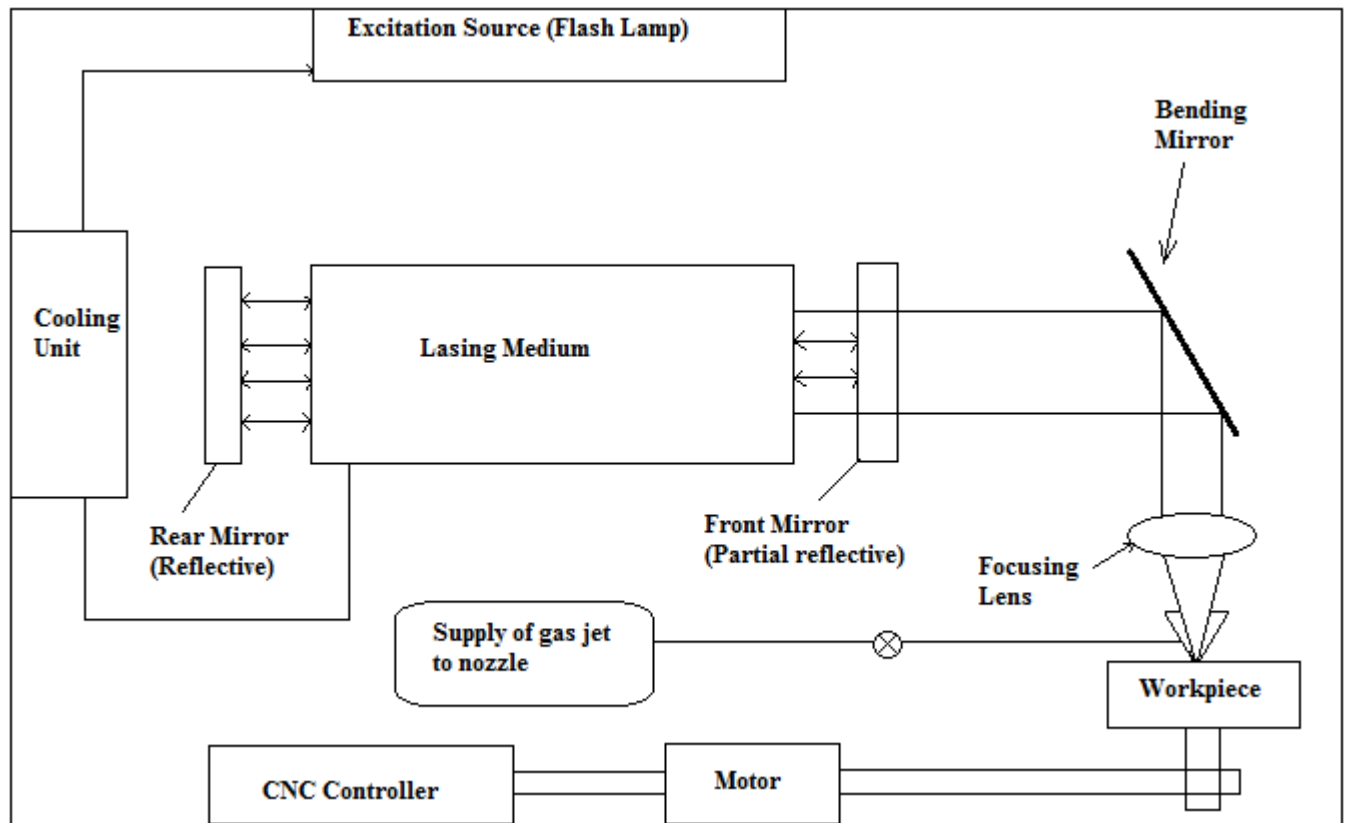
Excitation Source (Flash Lamp)

Bending Mirror

Cooling Unit

Lasing Medium

Rear Mirror (Reflective)

Front Mirror (Partial reflective)

Focusing Lens

Supply of gas jet to nozzle

Workpiece

CNC Controller

Motor